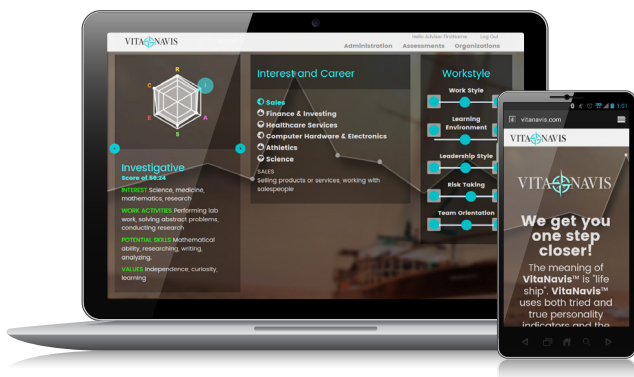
VITANAVIS

Hello Advisor FirstName Log Out

Administration Assessments Organizations

R
C
I
E
A
S

Investigative
Score of 58.24

INTEREST Science, medicine, mathematics, research

WORK ACTIVITIES Performing lab work, solving abstract problems, conducting research

POTENTIAL SKILLS Mathematical ability, researching, writing, analyzing,

VALUES Independence, curiosity, learning

Interest and Career

Sales
Finance & Investing
Healthcare Services
Computer Hardware & Electronics
Athletics
Science

SALES
Selling products or services, working with salespeople

Workstyle

Work Style

Learning Environment

Leadership Style

Risk Taking

Team Orientation

1:21

vitanavis.com

VITANAVIS

VITANAVIS

We get you one step closer!

The meaning of VitaNavis™ is "life ship". VitaNavis™ uses both tried and true personality indicators and the